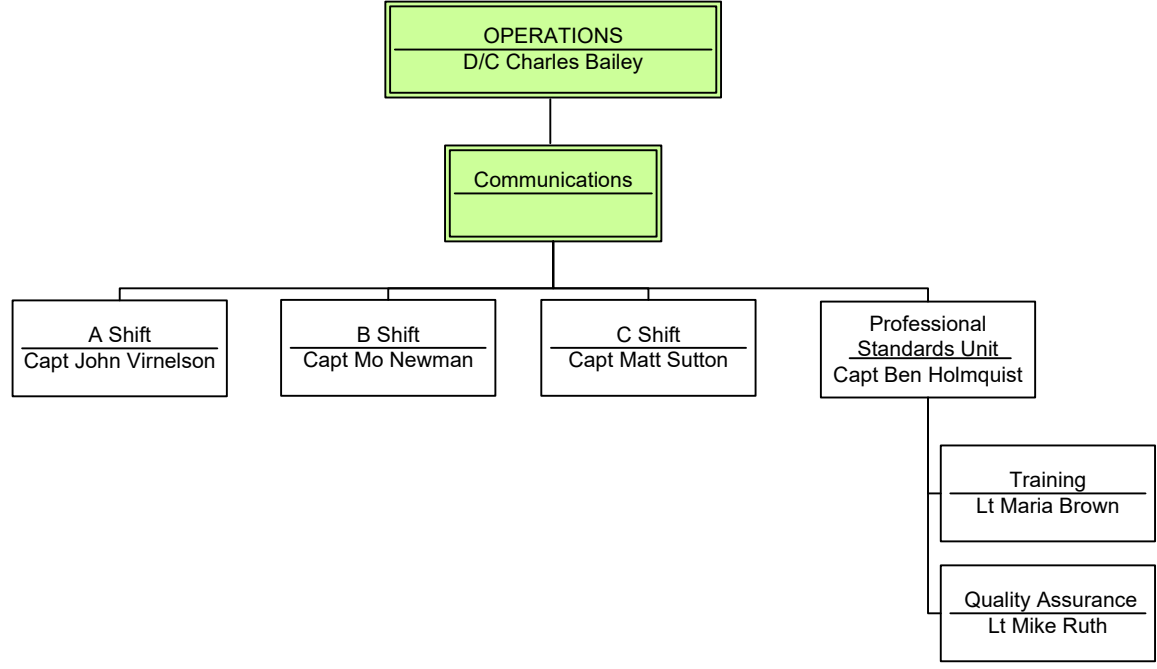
OPERATIONS
D/C Charles Bailey

Communications

A Shift
Capt John Virnelson

B Shift
Capt Mo Newman

C Shift
Capt Matt Sutton

Professional Standards Unit
Capt Ben Holmquist

Training
Lt Maria Brown

Quality Assurance
Lt Mike Ruth